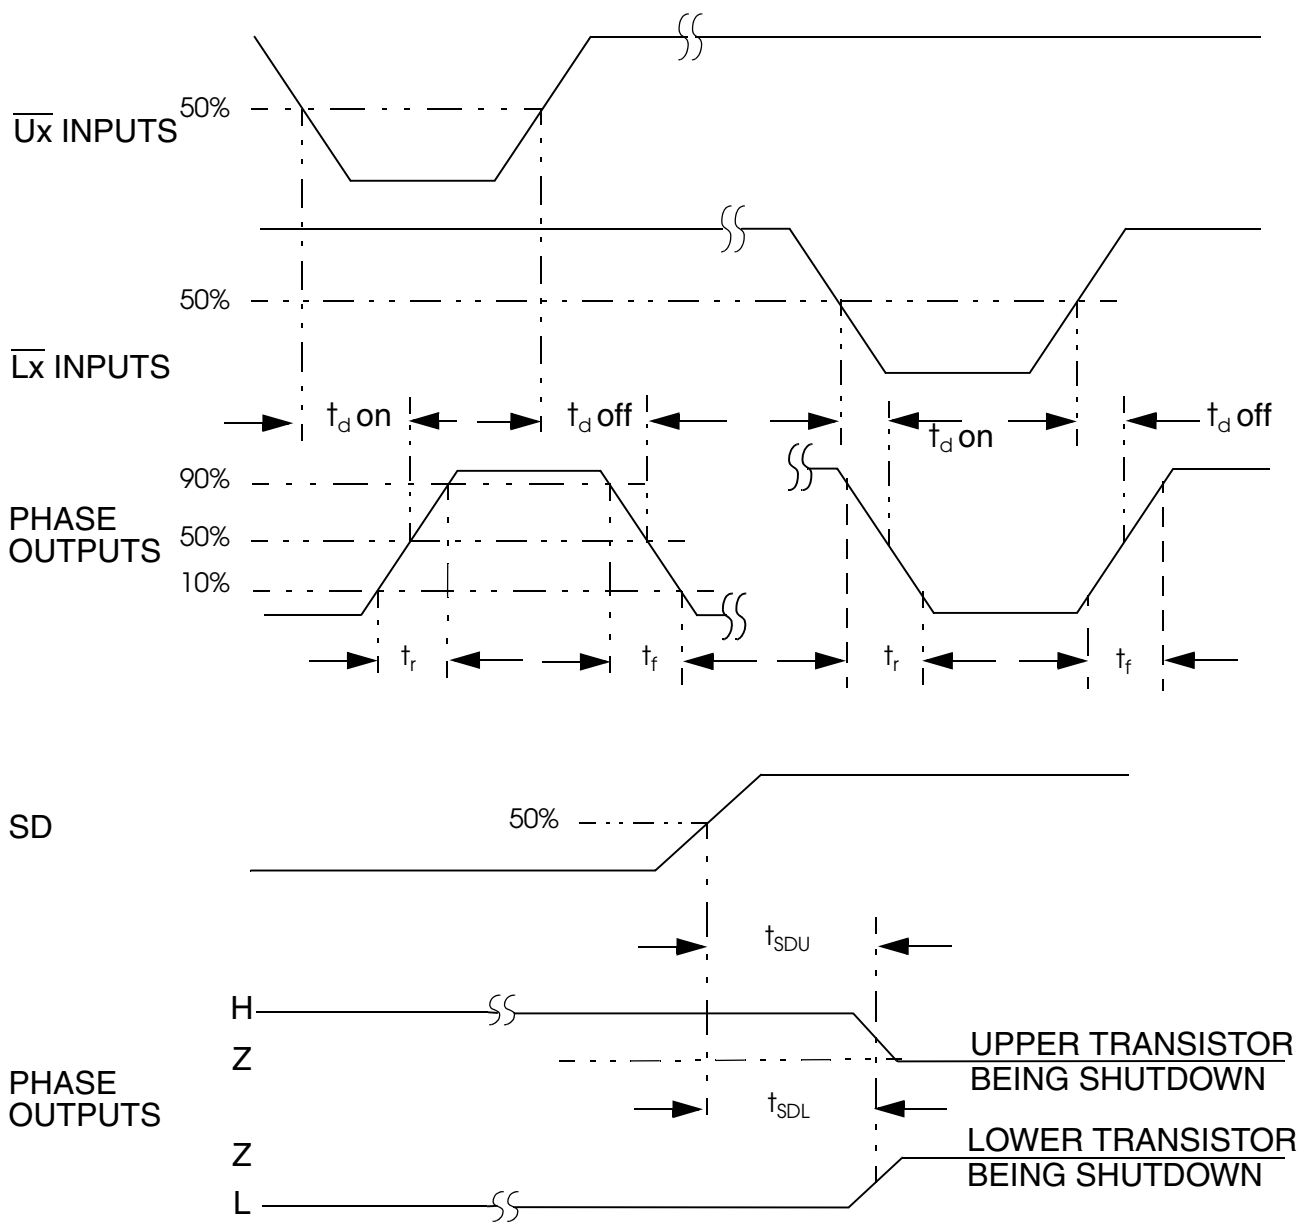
$\overline{Ux}$ INPUTS 50%

50%

$\overline{Lx}$ INPUTS

$t_d$ on $t_d$ off $t_d$ on $t_d$ off

90%

PHASE OUTPUTS 50%

10%

$t_r$ $t_f$ $t_r$ $t_f$

SD 50%

$t_{SDU}$

H

Z

PHASE OUTPUTS

$t_{SDL}$

Z

L

UPPER TRANSISTOR BEING SHUTDOWN

LOWER TRANSISTOR BEING SHUTDOWN